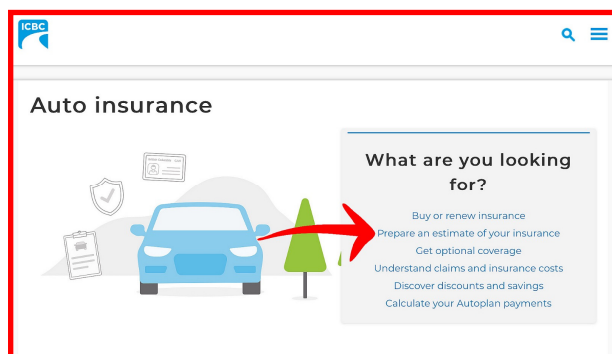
ICBC

Auto insurance

What are you looking for?

Buy or renew insurance
Prepare an estimate of your insurance
Get optional coverage
Understand claims and insurance costs
Discover discounts and savings
Calculate your Autoplan payments